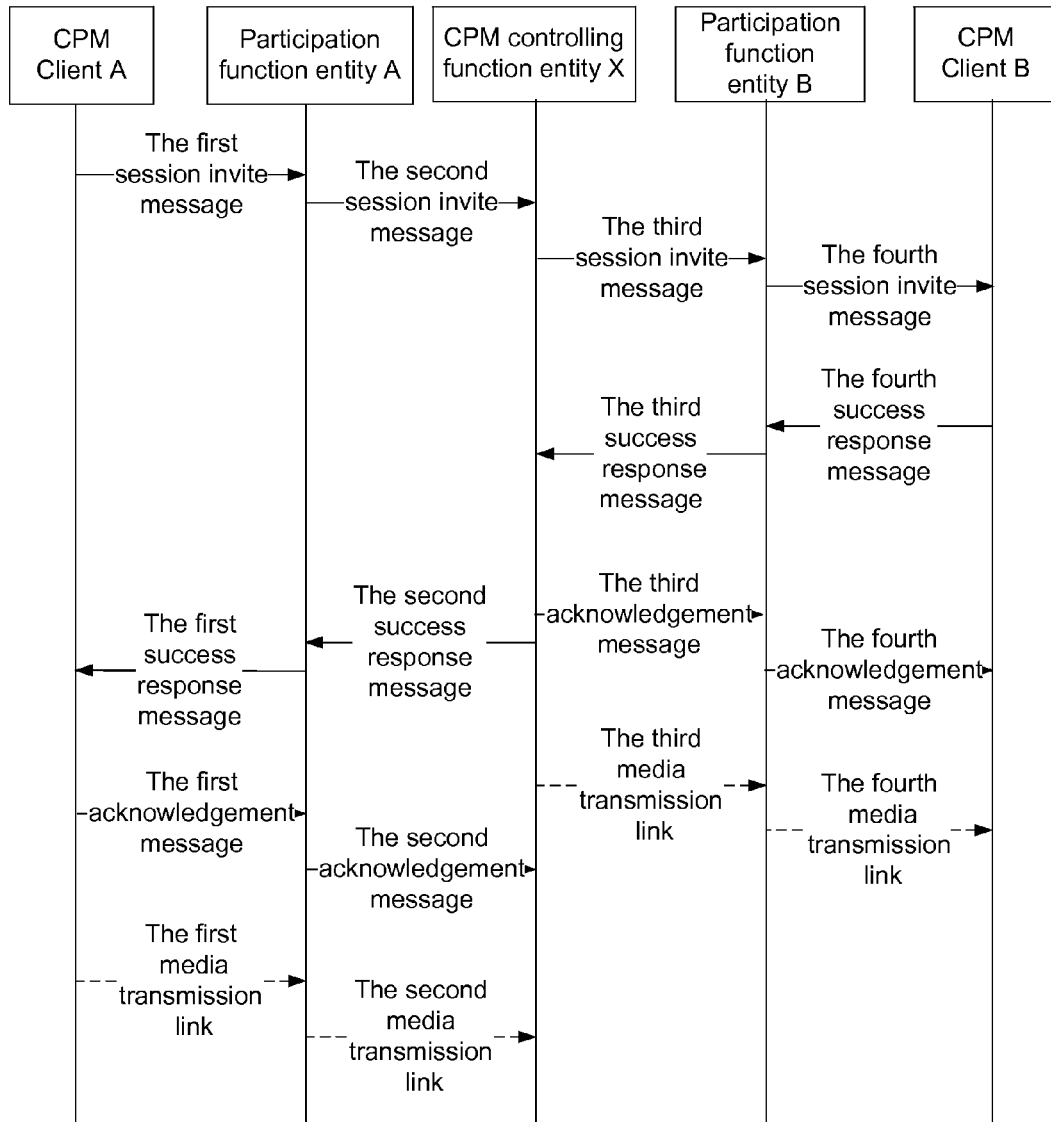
CPM Client A

Participation function entity A

CPM controlling function entity X

Participation function entity B

CPM Client B

The first session invite message

The second session invite message

The third session invite message

The fourth session invite message

The fourth success response message

The third success response message

The third acknowledgement message

The second success response message

The first success response message

The fourth acknowledgement message

The third media transmission link

The first acknowledgement message

The fourth media transmission link

The second acknowledgement message

The first media transmission link

The second media transmission link